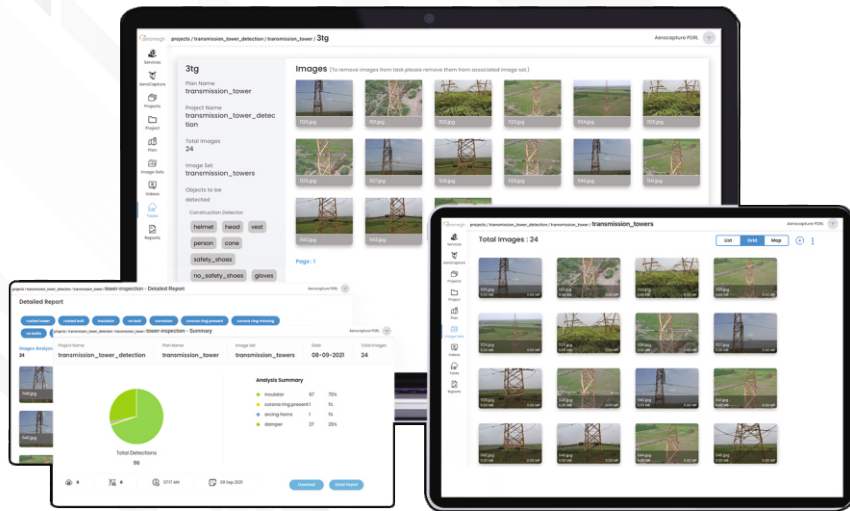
projects / transmission_tower_detection / transmission_tower / 3tg

Aerocapture PDRL

Services
AeroCapture
Projects
Project
Plan
Image Sets
Videos
Tasks
Reports

3tg
Plan Name
transmission_tower
Project Name
transmission_tower_detection
Total Images
24
Image Set
transmission_towers
Objects to be detected
Construction Detector
helmet
head
vest
person
cone
safety_shoes
no_safety_shoes
gloves

Images (To remove images from task please remove them from associated image set.)

1120.jpg
1121.jpg
1122.jpg
1123.jpg
1124.jpg
1125.jpg
1126.jpg
1127.jpg
1128.jpg
1129.jpg
1140.jpg
1141.jpg
1142.jpg
1143.jpg

Page : 1

projects / transmission_tower_detection / transmission_tower / transmission_towers
Aerocapture PDRL
Total Images : 24
List
Grid
Map

Detailed Report
projects / transmission_tower_detection / transmission_tower / tower-inspection - Detailed Report
Aerocapture PDRL
Images Analyzed
24

projects / transmission_tower_detection / transmission_tower / tower-inspection - Summary
Aerocapture PDRL

| Project Name | Plan Name | Image Set | Date | Total Images |
|---|---|---|---|---|
| transmission_tower_detection | transmission_tower | transmission_towers | 08-09-2021 | 24 |

Analysis Summary
insulator 67 70%
corona ring present 1 1%
arcing horns 1 1%
damper 27 28%

Total Detections
96

Download
Detail Report